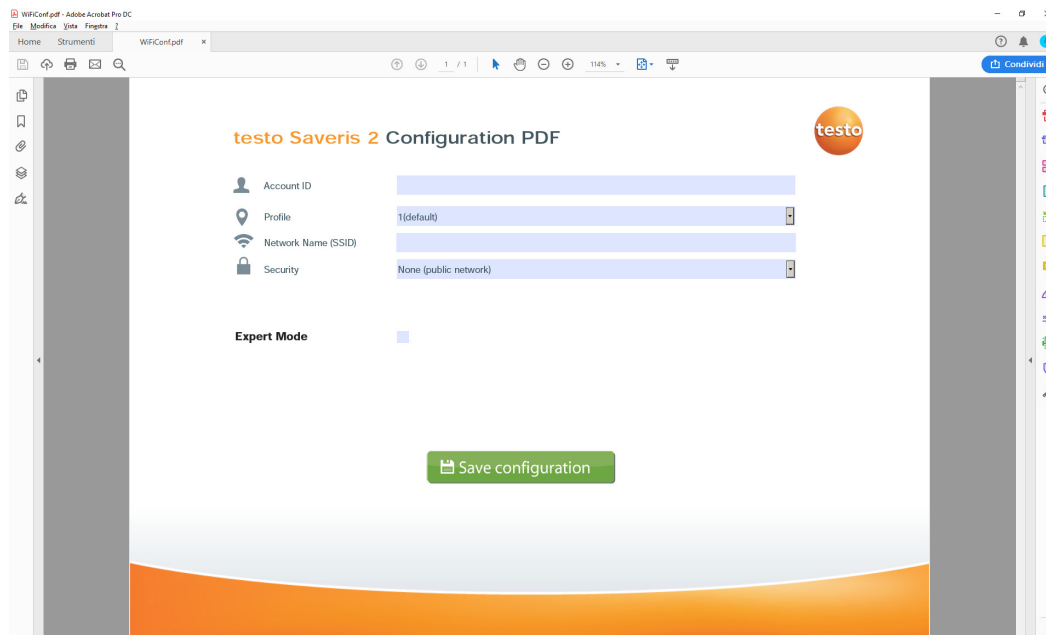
WiFiConf.pdf - Adobe Acrobat Pro DC
File Modifica Vista Finestra ?
Home Strumenti WiFiConf.pdf ×
1 / 1 114%
Condividi

testo Saveris 2 Configuration PDF
testo

Account ID
Profile 1(default)
Network Name (SSID)
Security None (public network)

Expert Mode

Save configuration